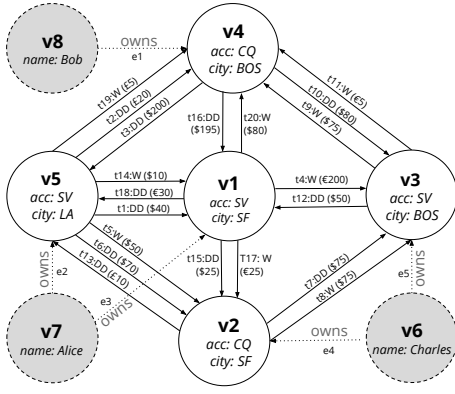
v8
name: Bob

owns
e1

v4
acc: CQ
city: BOS

t19:W (€5)
t2:DD (€20)
t3:DD ($200)

t16:DD ($195)
t20:W ($80)

t11:W (€5)
t10:DD ($80)
t9:W ($75)

v5
acc: SV
city: LA

t14:W ($10)
t18:DD (€30)
t1:DD ($40)

v1
acc: SV
city: SF

t4:W (€200)
t12:DD ($50)

v3
acc: SV
city: BOS

t5:W ($50)
t6:DD ($70)
t13:DD (€10)

t15:DD ($25)
T17: W (€25)

t7:DD ($75)
t8:W ($75)

owns
e2

e3
owns

owns
e5

v7
name: Alice

v2
acc: CQ
city: SF

owns
e4

v6
name: Charles